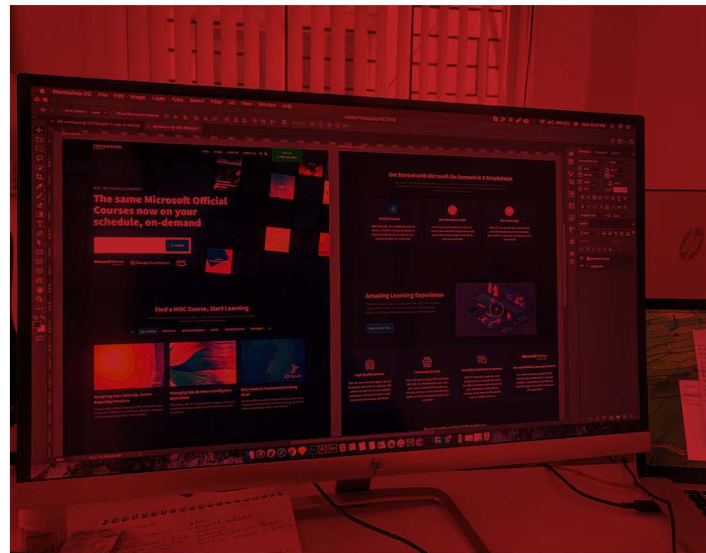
Photoshop CC File Edit Image Layer Type Select Filter 3D View Window Help

Adobe Photoshop CC 2018

The same Microsoft Official Courses now on your schedule, on-demand

Find a MOC Course, Start Learning

Get Started with Microsoft On-Demand in 3 Simple Steps

Amazing Learning Experience

hp